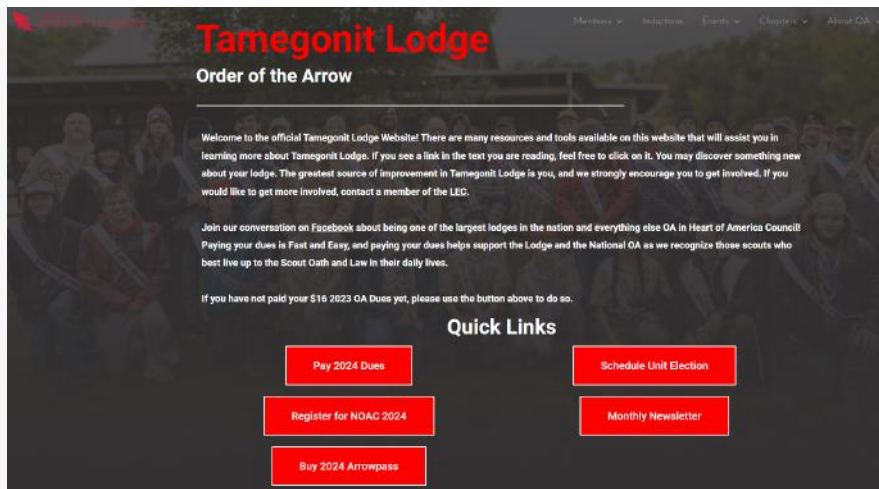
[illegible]

Members ⌄ Inductions Events ⌄ Chapters ⌄ About OA ⌄

Tamegonit Lodge

Order of the Arrow

Welcome to the official Tamegonit Lodge Website! There are many resources and tools available on this website that will assist you in learning more about Tamegonit Lodge. If you see a link in the text you are reading, feel free to click on it. You may discover something new about your lodge. The greatest source of improvement in Tamegonit Lodge is you, and we strongly encourage you to get involved. If you would like to get more involved, contact a member of the LEC.

Join our conversation on Facebook about being one of the largest lodges in the nation and everything else OA in Heart of America Council! Paying your dues is Fast and Easy, and paying your dues helps support the Lodge and the National OA as we recognize those scouts who best live up to the Scout Oath and Law in their daily lives.

If you have not paid your $16 2023 OA Dues yet, please use the button above to do so.

Quick Links

Pay 2024 Dues

Schedule Unit Election

Register for NOAC 2024

Monthly Newsletter

Buy 2024 Arrowpass